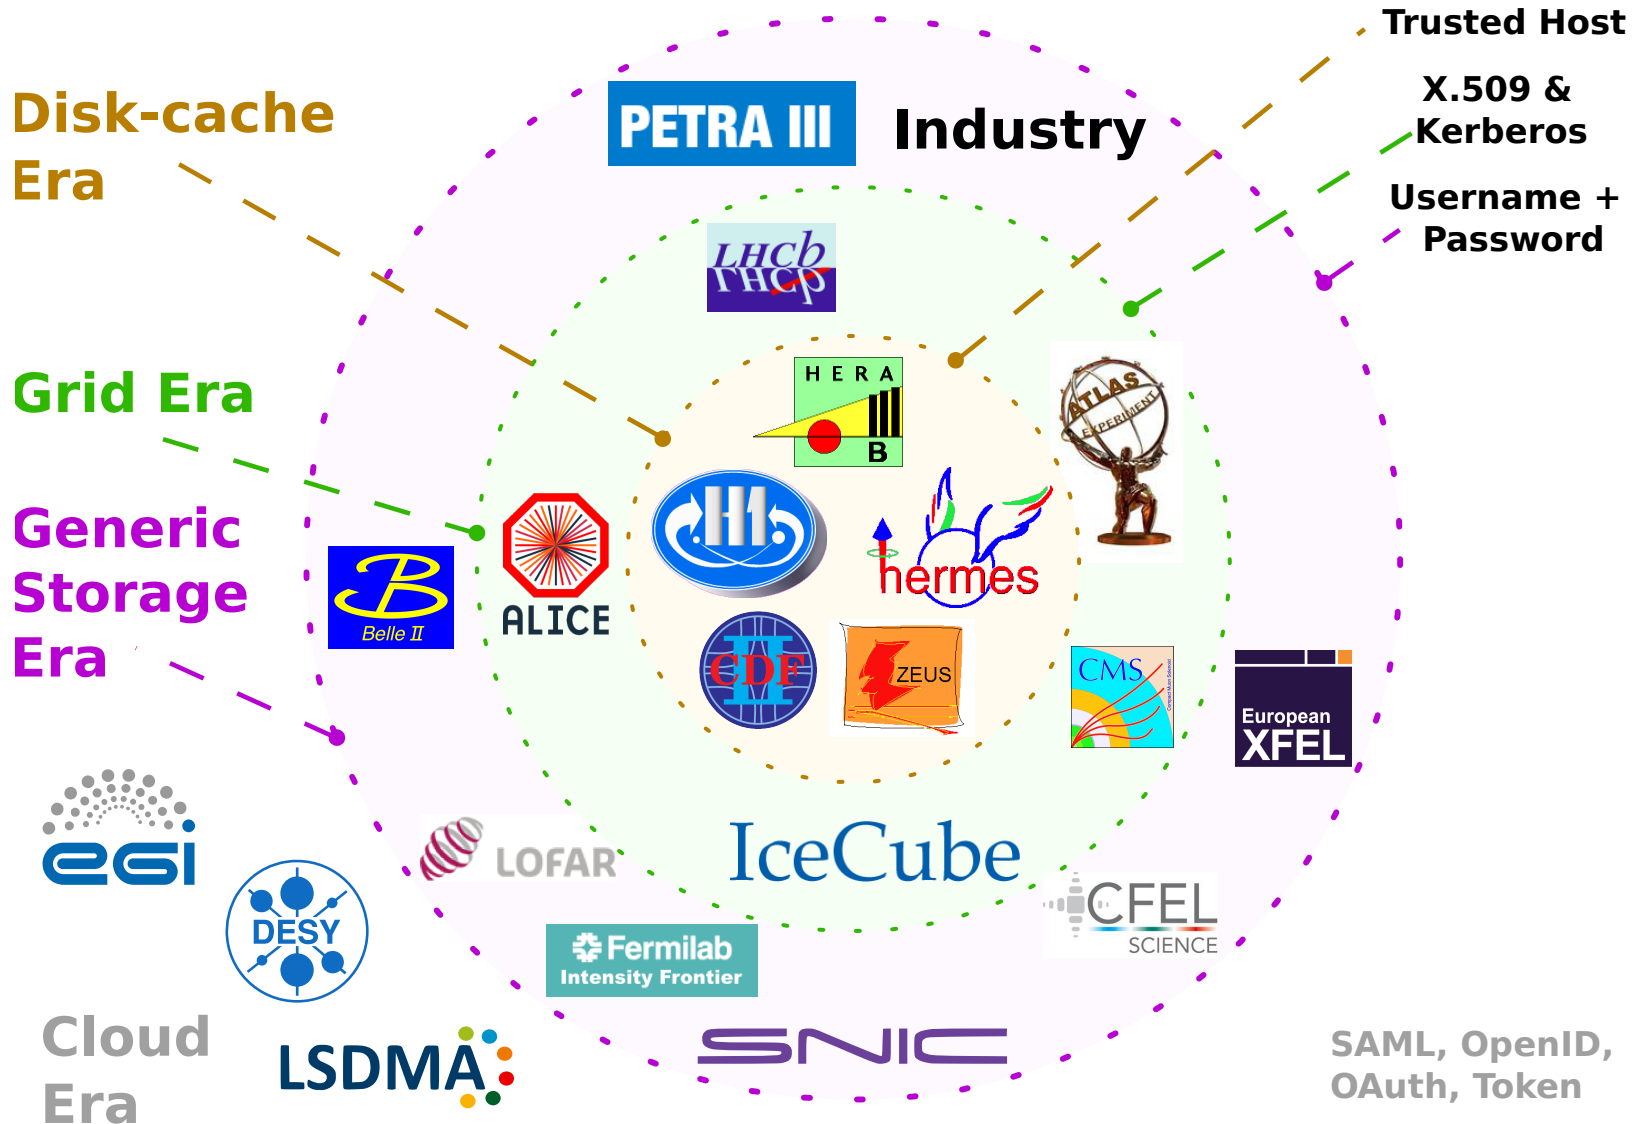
Trusted Host

X.509 & Kerberos

Username + Password

Disk-cache Era

PETRA III

Industry

LHCb

Grid Era

HERA B

Generic Storage Era

Belle II

ALICE

H1

hermes

ATLAS EXPERIMENT

CDF

ZEUS

CMS

European XFEL

egi

LOFAR

IceCube

DESY

CFEL SCIENCE

Fermilab Intensity Frontier

Cloud Era

LSDMA

SNIC

SAML, OpenID, OAuth, Token